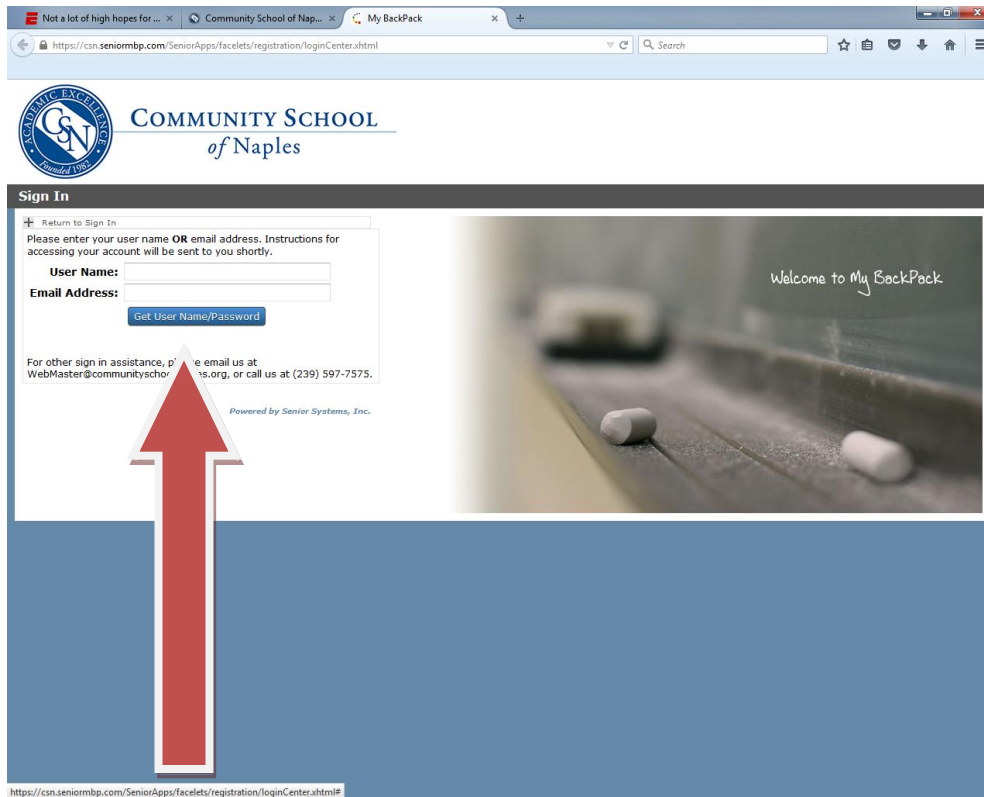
Not a lot of high hopes for ... × Community School of Nap... × My BackPack × +

https://csn.seniormbp.com/SeniorApps/facelets/registration/loginCenter.xhtml

Search

ACADEMIC EXCELLENCE CSN Founded 1982

COMMUNITY SCHOOL of Naples

Sign In

Return to Sign In

Please enter your user name OR email address. Instructions for accessing your account will be sent to you shortly.

User Name:
Email Address:

Get User Name/Password

For other sign in assistance, pl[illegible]e email us at WebMaster@communitysch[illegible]s.org, or call us at (239) 597-7575.

Powered by Senior Systems, Inc.

Welcome to My BackPack

https://csn.seniormbp.com/SeniorApps/facelets/registration/loginCenter.xhtml#